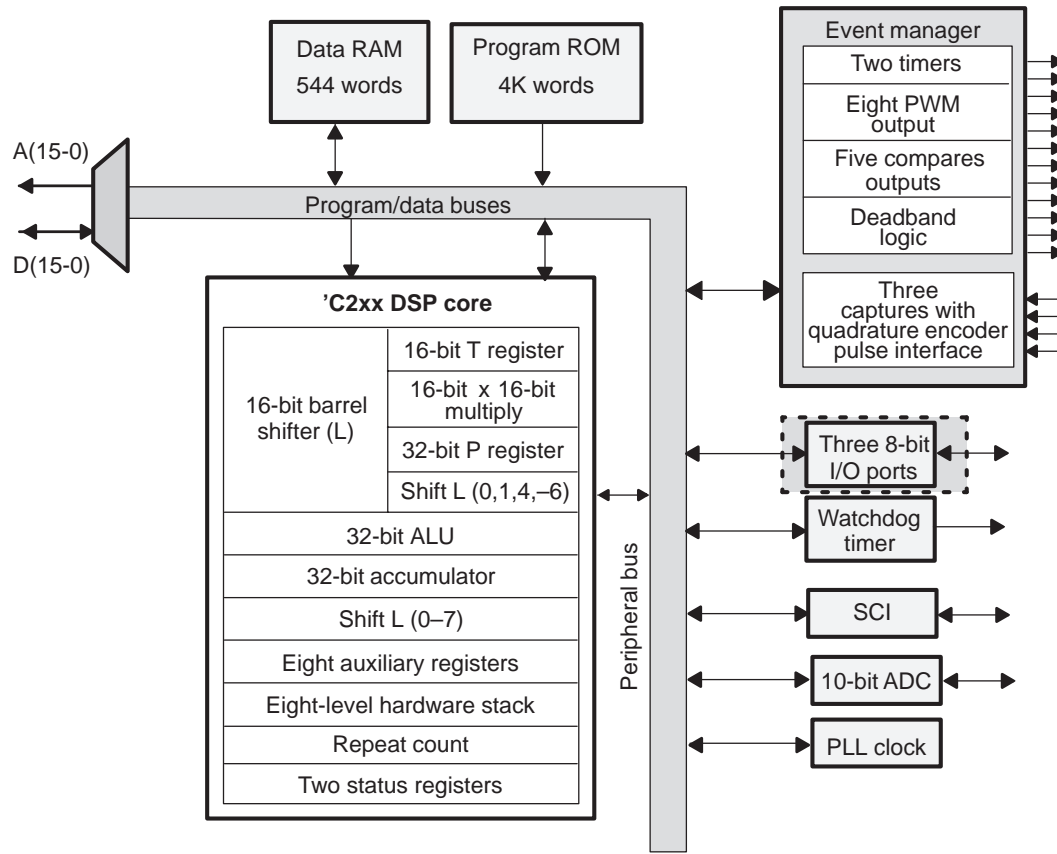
Data RAM
544 words

Program ROM
4K words

Event manager
Two timers
Eight PWM output
Five compares outputs
Deadband logic
Three captures with quadrature encoder pulse interface

A(15-0)
D(15-0)

Program/data buses

’C2xx DSP core
16-bit barrel shifter (L)
16-bit T register
16-bit x 16-bit multiply
32-bit P register
Shift L (0,1,4,–6)
32-bit ALU
32-bit accumulator
Shift L (0–7)
Eight auxiliary registers
Eight-level hardware stack
Repeat count
Two status registers

Peripheral bus

Three 8-bit I/O ports
Watchdog timer
SCI
10-bit ADC
PLL clock